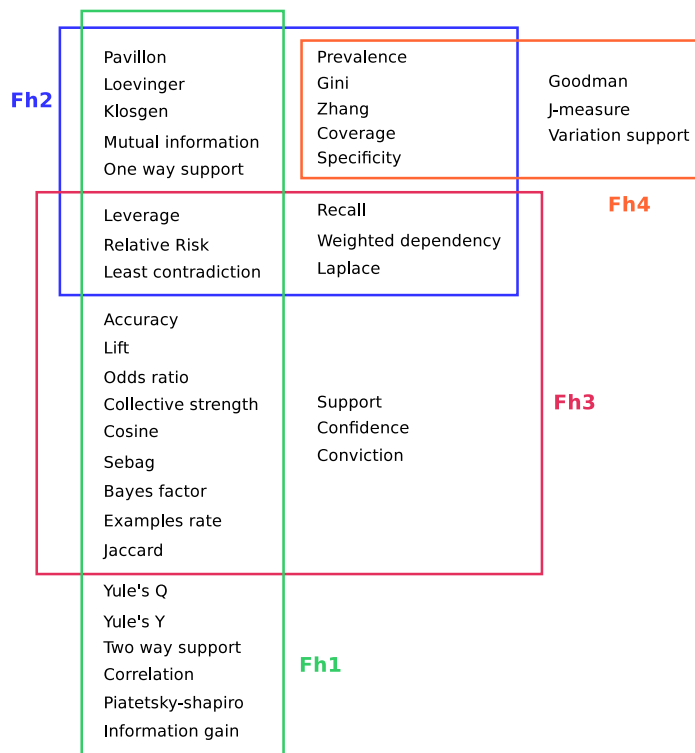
Fh2

Pavillon
Loevinger
Klosgen
Mutual information
One way support

Prevalence
Gini
Zhang
Coverage
Specificity

Goodman
J-measure
Variation support

Fh4

Leverage
Relative Risk
Least contradiction

Recall
Weighted dependency
Laplace

Accuracy
Lift
Odds ratio
Collective strength
Cosine
Sebag
Bayes factor
Examples rate
Jaccard

Support
Confidence
Conviction

Fh3

Yule's Q
Yule's Y
Two way support
Correlation
Piatetsky-shapiro
Information gain

Fh1